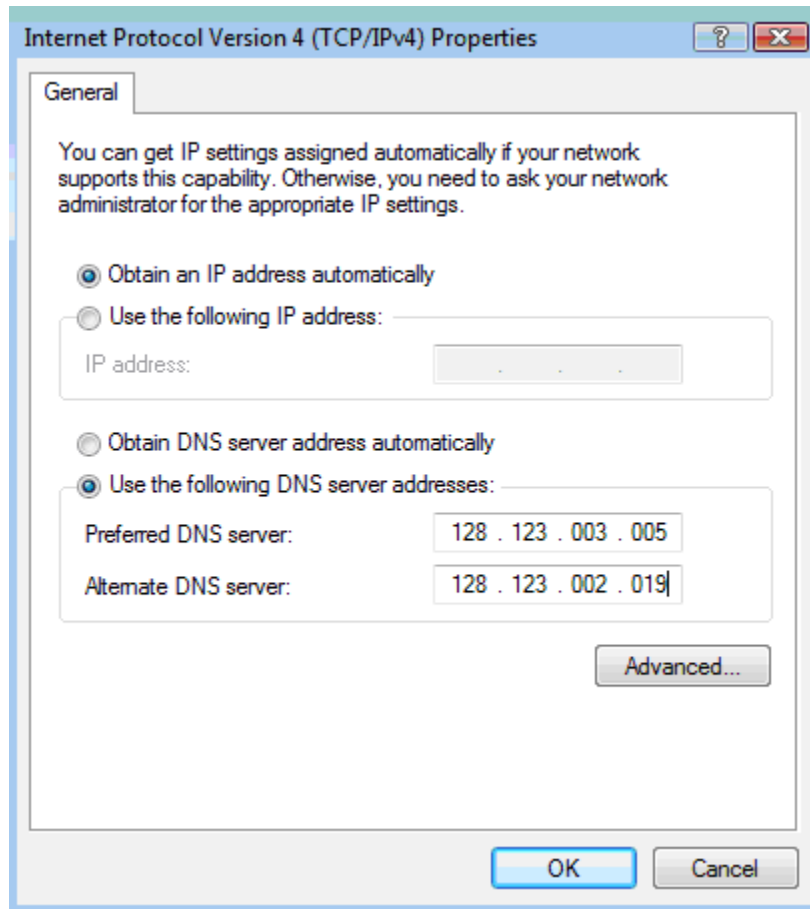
Internet Protocol Version 4 (TCP/IPv4) Properties

?

General

You can get IP settings assigned automatically if your network supports this capability. Otherwise, you need to ask your network administrator for the appropriate IP settings.

Obtain an IP address automatically

Use the following IP address:

IP address: . . .

Obtain DNS server address automatically

Use the following DNS server addresses:

Preferred DNS server: 128 . 123 . 003 . 005

Alternate DNS server: 128 . 123 . 002 . 019

Advanced...

OK

Cancel